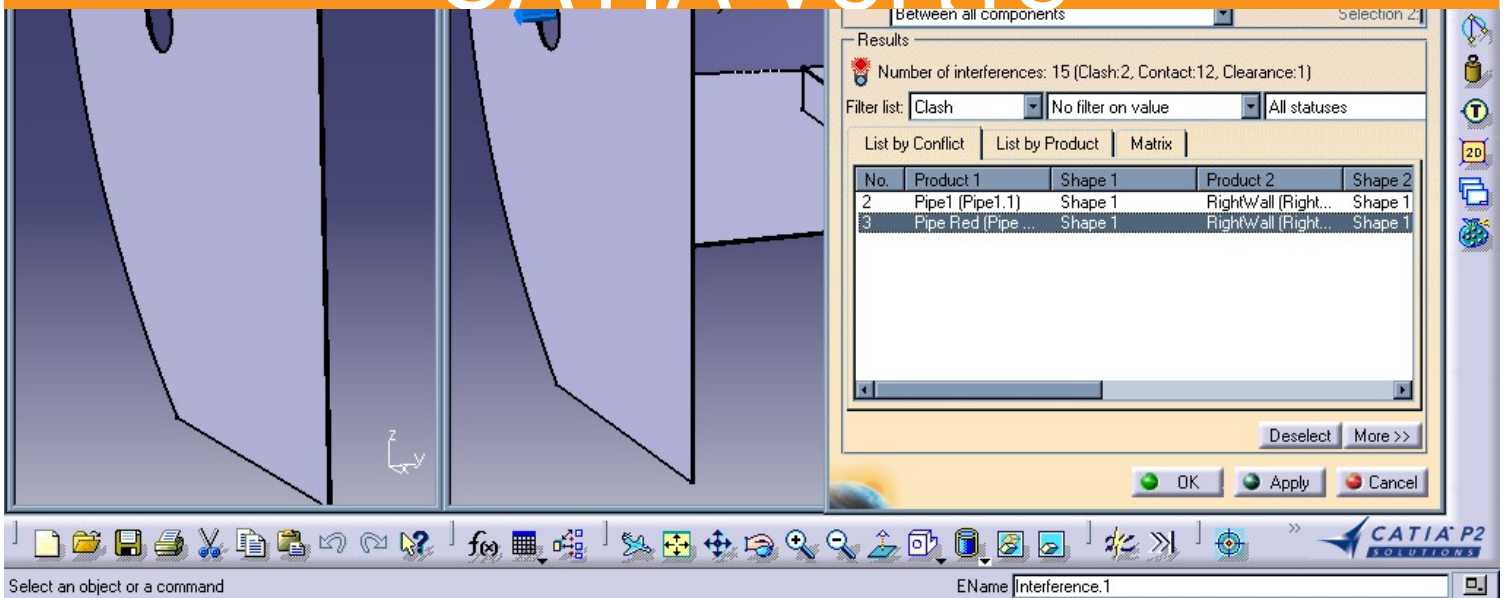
Between all components

Selection 2:

Results

Number of interferences: 15 (Clash:2, Contact:12, Clearance:1)

Filter list: Clash | No filter on value | All statuses

List by Conflict | List by Product | Matrix

| No. | Product 1 | Shape 1 | Product 2 | Shape 2 |
|---|---|---|---|---|
| 2 | Pipe1 (Pipe1.1) | Shape 1 | RightWall (Right... | Shape 1 |
| 3 | Pipe Red (Pipe ... | Shape 1 | RightWall (Right... | Shape 1 |

Deselect More >>

OK Apply Cancel

z y

20

CATIA P2 SOLUTIONS

Select an object or a command

EName Interference.1